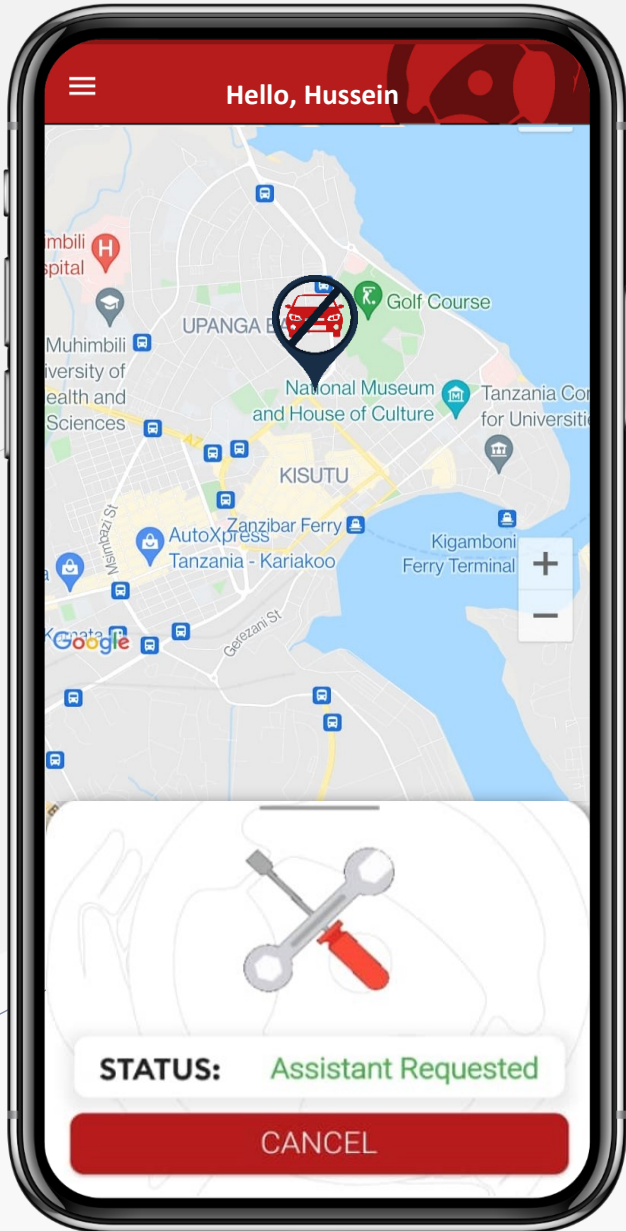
Hello, Hussein

Muhimbili Hospital

UPANGA E

Golf Course

Muhimbili University of Health and Sciences

National Museum and House of Culture

Tanzania Co for Universiti

KISUTU

Zanzibar Ferry

Kigamboni Ferry Terminal

AutoXpress Tanzania - Kariakoo

Msimbazi St

Gerezani St

Kariakoo

Google

+

−

STATUS: Assistant Requested

CANCEL